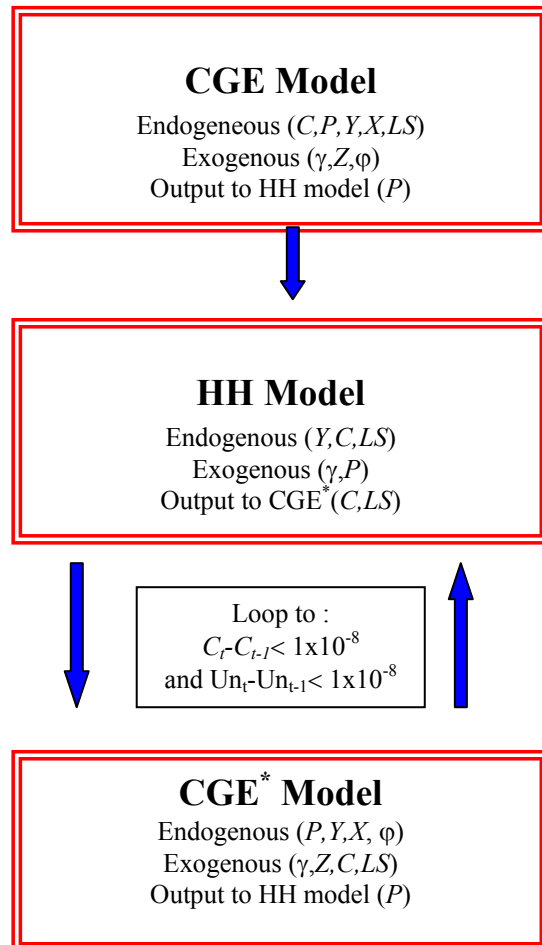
**CGE Model**

Endogeneous ($C,P,Y,X,LS$)
Exogenous ($\gamma,Z,\varphi$)
Output to HH model ($P$)

**HH Model**

Endogenous ($Y,C,LS$)
Exogenous ($\gamma,P$)
Output to CGE$^*$($C,LS$)

Loop to :
$C_t$-$C_{t-1}$< 1x10$^{-8}$
and Un$_t$-Un$_{t-1}$< 1x10$^{-8}$

**CGE$^*$ Model**

Endogenous ($P,Y,X, \varphi$)
Exogenous ($\gamma,Z,C,LS$)
Output to HH model ($P$)